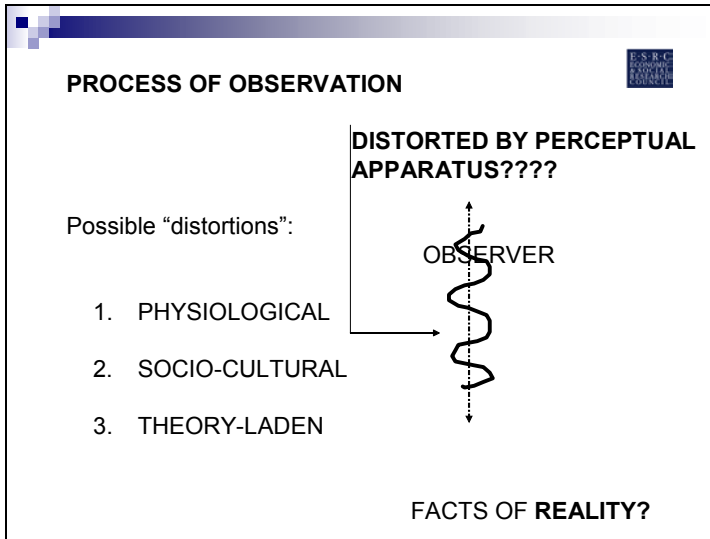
PROCESS OF OBSERVATION

E·S·R·C ECONOMIC & SOCIAL RESEARCH COUNCIL

DISTORTED BY PERCEPTUAL APPARATUS????

Possible “distortions”:

OBSERVER

1. PHYSIOLOGICAL

2. SOCIO-CULTURAL

3. THEORY-LADEN

FACTS OF **REALITY?**